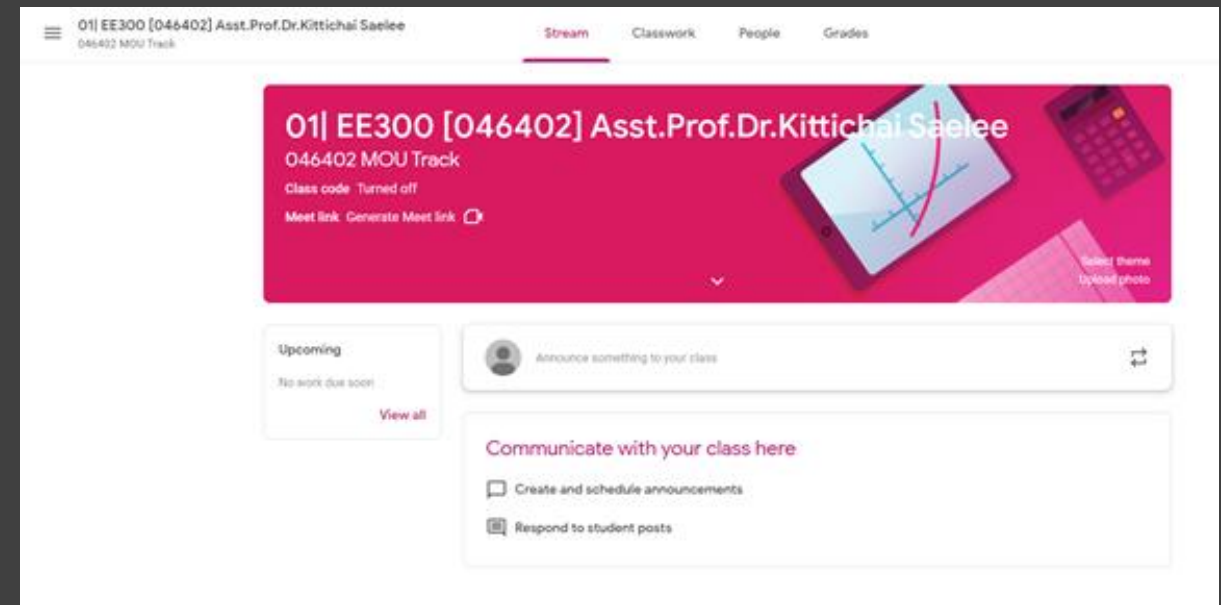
01| EE300 [046402] Asst.Prof.Dr.Kittichai Saelee
046402 MOU Track

Stream Classwork People Grades

01| EE300 [046402] Asst.Prof.Dr.Kittichai Saelee
046402 MOU Track
Class code Turned off
Meet link Generate Meet link

Select theme
Upload photo

Upcoming
No work due soon
View all

Announce something to your class

Communicate with your class here
Create and schedule announcements
Respond to student posts